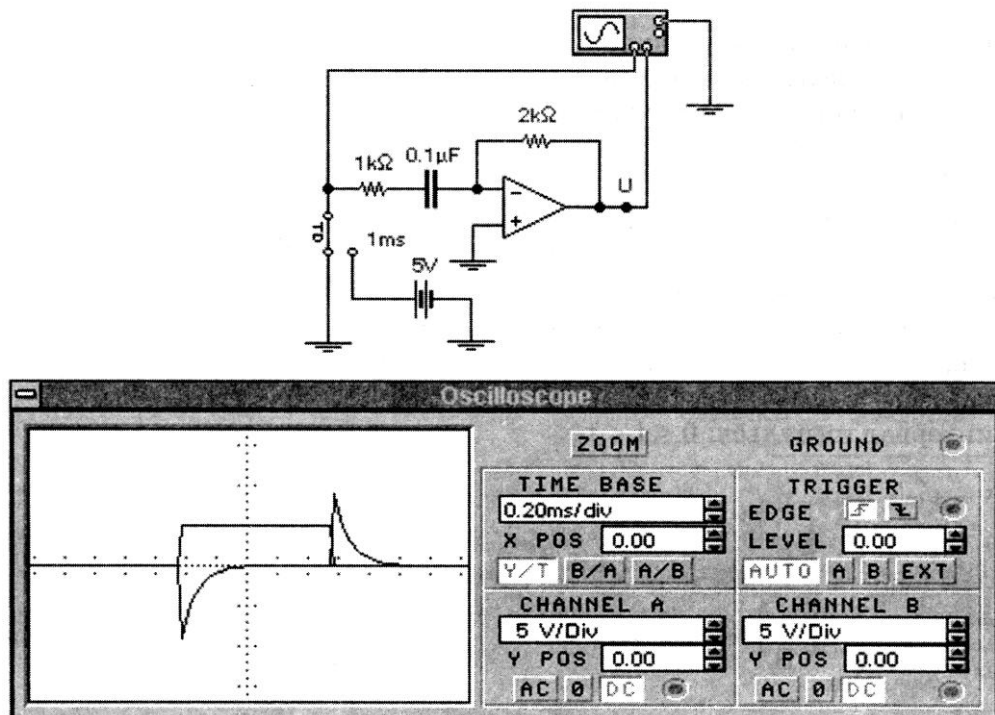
2kΩ
1kΩ 0.1μF
U
0
1ms
5V

Oscilloscope
ZOOM
GROUND
TIME BASE
0.20ms/div
X POS 0.00
Y/T B/A A/B
TRIGGER
EDGE
LEVEL 0.00
AUTO A B EXT
CHANNEL A
5 V/Div
Y POS 0.00
AC 0 DC
CHANNEL B
5 V/Div
Y POS 0.00
AC 0 DC